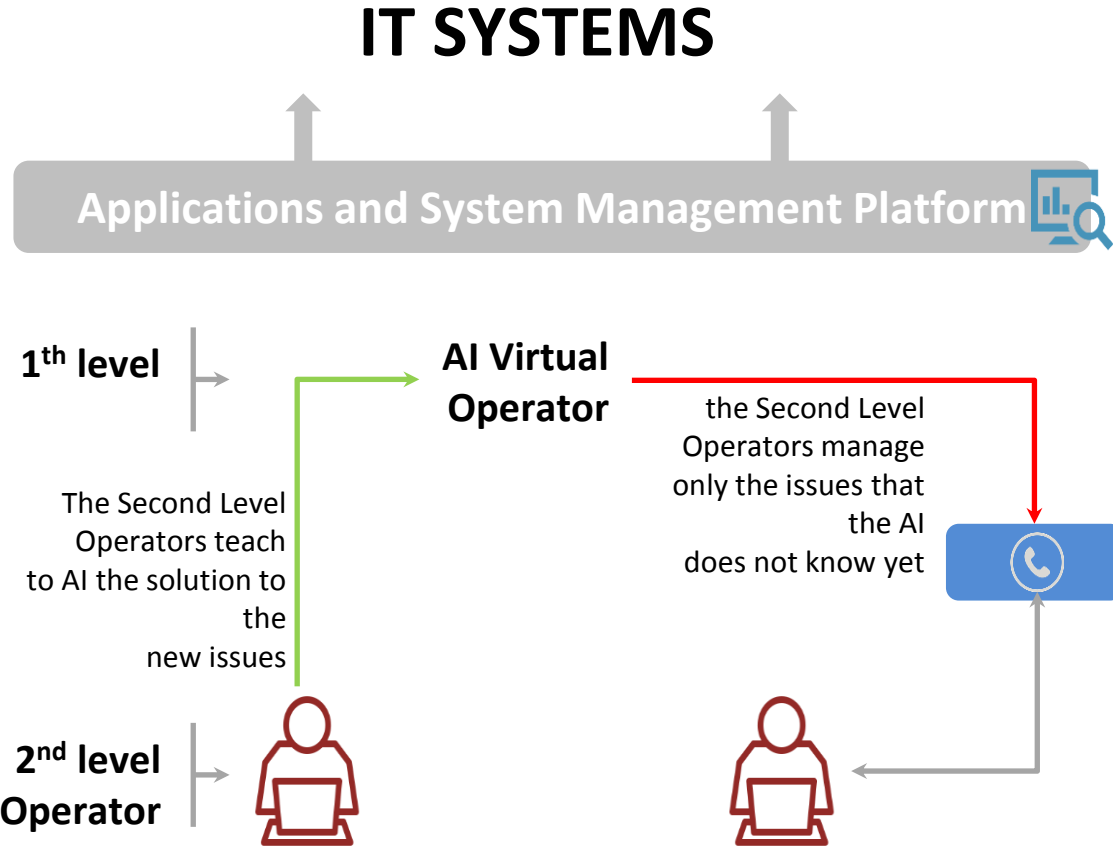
IT SYSTEMS

Applications and System Management Platform

1$^{th}$ level

AI Virtual Operator

the Second Level Operators manage only the issues that the AI does not know yet

The Second Level Operators teach to AI the solution to the new issues

2$^{nd}$ level Operator